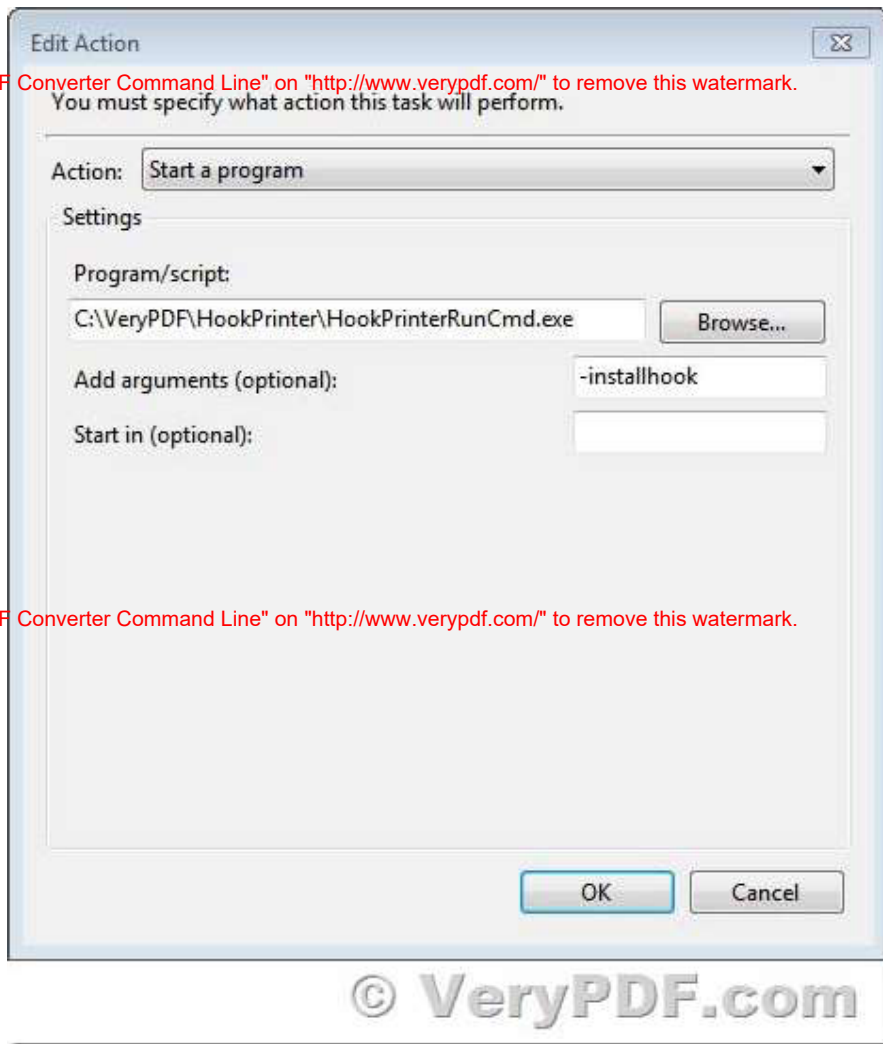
Edit Action

F Converter Command Line" on "http://www.verypdf.com/" to remove this watermark.

You must specify what action this task will perform.

Action: Start a program

Settings

Program/script:

C:\VeryPDF\HookPrinter\HookPrinterRunCmd.exe

Browse...

Add arguments (optional):

-installhook

Start in (optional):

F Converter Command Line" on "http://www.verypdf.com/" to remove this watermark.

OK

Cancel

© VeryPDF.com